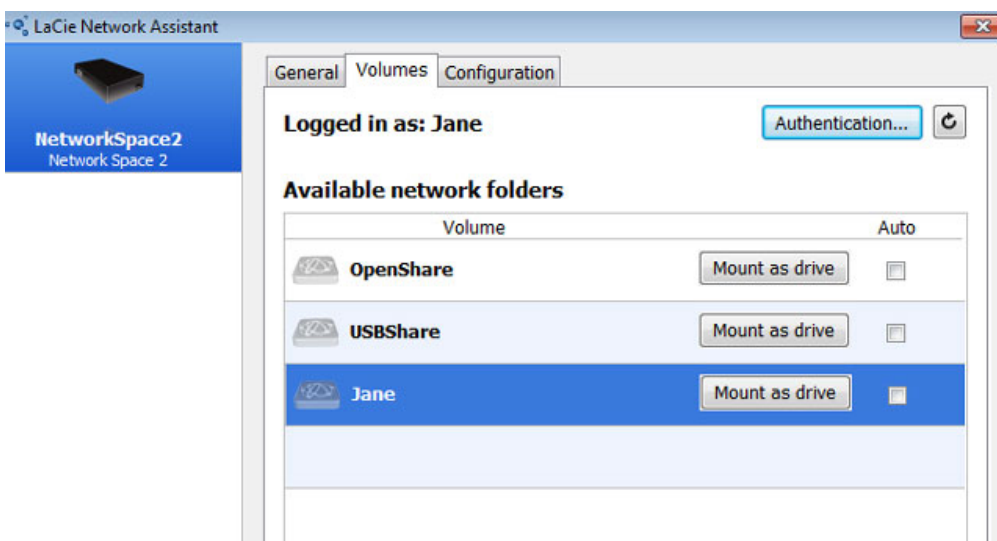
LaCie Network Assistant

NetworkSpace2
Network Space 2

General | Volumes | Configuration

Logged in as: Jane

Authentication...

Available network folders

| Volume | | Auto |
|---|---|---|
| OpenShare | Mount as drive | |
| USBShare | Mount as drive | |
| Jane | Mount as drive | |